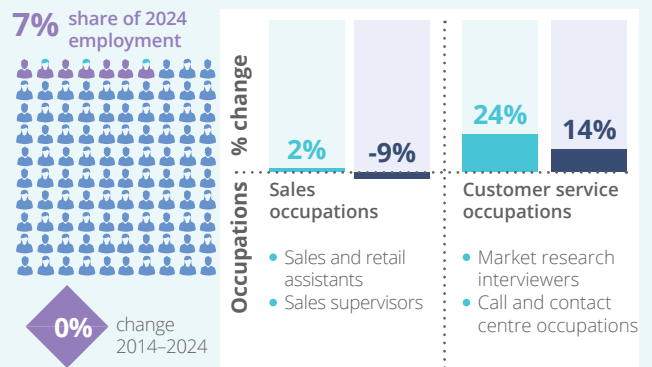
7% share of 2024 employment

0% change 2014–2024

% change

Occupations

2%

-9%

Sales occupations

• Sales and retail assistants
• Sales supervisors

24%

14%

Customer service occupations

• Market research interviewers
• Call and contact centre occupations